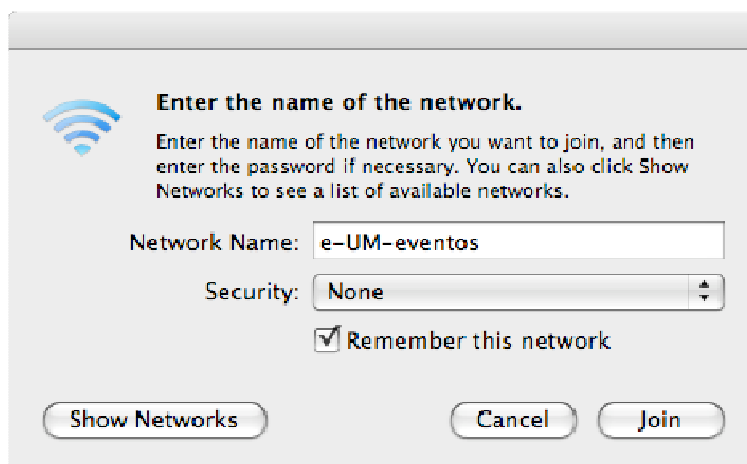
Enter the name of the network.

Enter the name of the network you want to join, and then enter the password if necessary. You can also click Show Networks to see a list of available networks.

Network Name: e-UM-eventos

Security: None

Remember this network

Show Networks

Cancel

Join